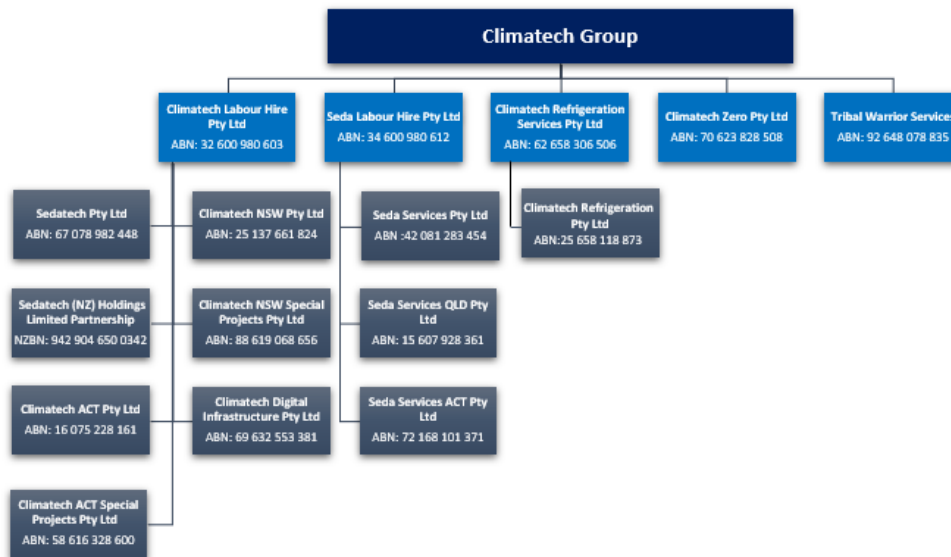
Climatech Group

Climatech Labour Hire Pty Ltd
ABN: 32 600 980 603

Seda Labour Hire Pty Ltd
ABN: 34 600 980 612

Climatech Refrigeration Services Pty Ltd
ABN: 62 658 306 506

Climatech Zero Pty Ltd
ABN: 70 623 828 508

Tribal Warrior Services
ABN: 92 648 078 835

Sedatech Pty Ltd
ABN: 67 078 982 448

Climatech NSW Pty Ltd
ABN: 25 137 661 824

Seda Services Pty Ltd
ABN :42 081 283 454

Climatech Refrigeration Pty Ltd
ABN:25 658 118 873

Sedatech (NZ) Holdings Limited Partnership
NZBN: 942 904 650 0342

Climatech NSW Special Projects Pty Ltd
ABN: 88 619 068 656

Seda Services QLD Pty Ltd
ABN: 15 607 928 361

Climatech ACT Pty Ltd
ABN: 16 075 228 161

Climatech Digital Infrastructure Pty Ltd
ABN: 69 632 553 381

Seda Services ACT Pty Ltd
ABN: 72 168 101 371

Climatech ACT Special Projects Pty Ltd
ABN: 58 616 328 600